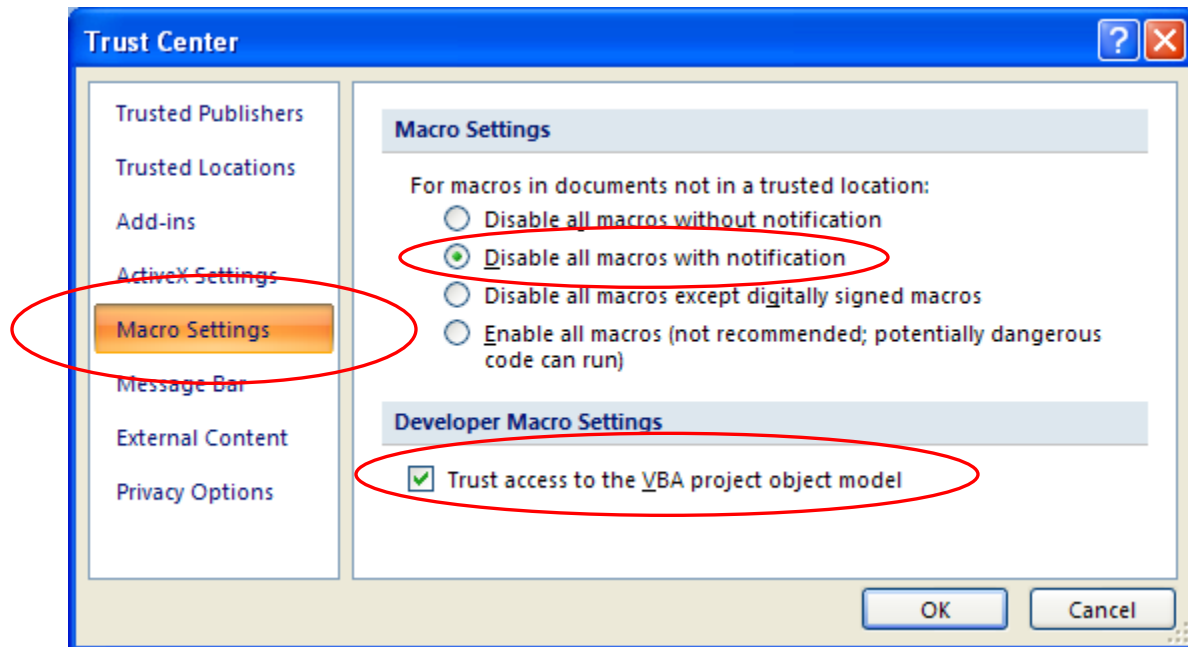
Trust Center

?

Trusted Publishers

Trusted Locations

Add-ins

ActiveX Settings

Macro Settings

Message Bar

External Content

Privacy Options

Macro Settings

For macros in documents not in a trusted location:

Disable all macros without notification

Disable all macros with notification

Disable all macros except digitally signed macros

Enable all macros (not recommended; potentially dangerous code can run)

Developer Macro Settings

Trust access to the VBA project object model

OK

Cancel